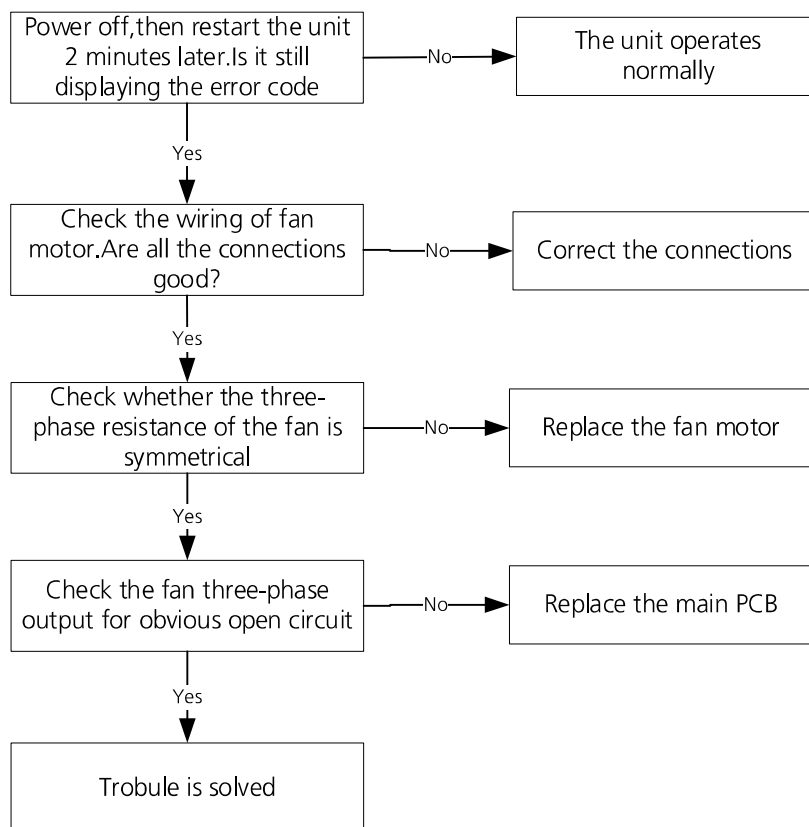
Power off,then restart the unit 2 minutes later.Is it still displaying the error code

No

The unit operates normally

Yes

Check the wiring of fan motor.Are all the connections good?

No

Correct the connections

Yes

Check whether the three-phase resistance of the fan is symmetrical

No

Replace the fan motor

Yes

Check the fan three-phase output for obvious open circuit

No

Replace the main PCB

Yes

Trobule is solved